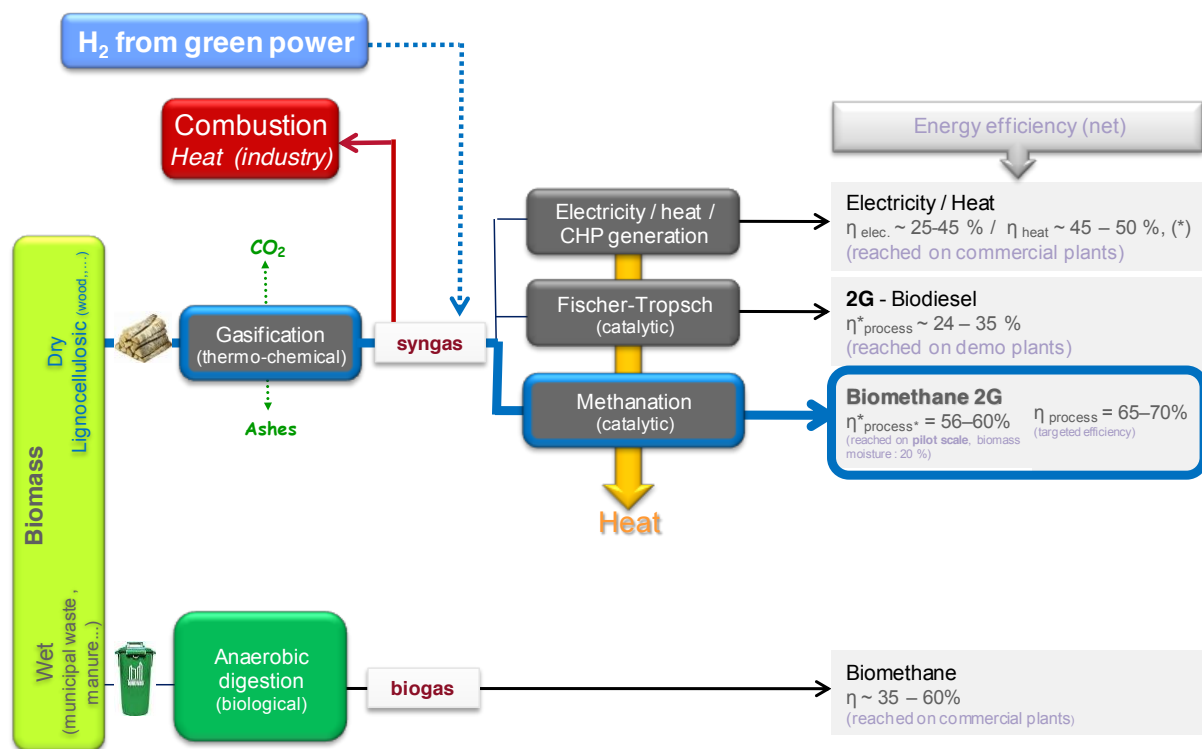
$H_2$ from green power

Combustion
Heat (industry)

Energy efficiency (net)

Biomass

Dry
Lignocellulosic (wood,...)

$CO_2$

Gasification
(thermo-chemical)

Ashes

syngas

Electricity / heat / CHP generation

Fischer-Tropsch
(catalytic)

Methanation
(catalytic)

Heat

Electricity / Heat
$\eta_{elec.}$ ~ 25-45 % / $\eta_{heat}$ ~ 45 – 50 %, (*)
(reached on commercial plants)

2G - Biodiesel
$\eta^*_{process}$ ~ 24 – 35 %
(reached on demo plants)

Biomethane 2G
$\eta^*_{process^*}$ = 56–60%
(reached on pilot scale, biomass moisture : 20 %)
$\eta_{process}$ = 65–70%
(targeted efficiency)

Wet
(municipal waste , manure...)

Anaerobic digestion
(biological)

biogas

Biomethane
$\eta$ ~ 35 – 60%
(reached on commercial plants)